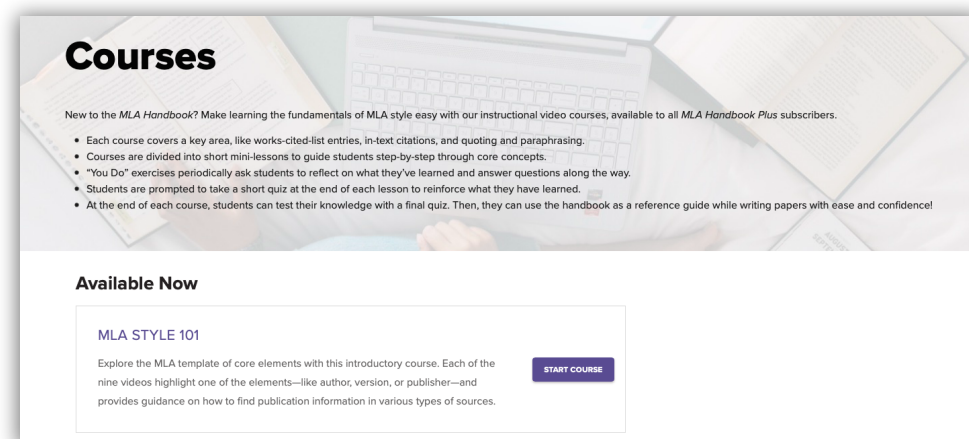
Courses

New to the *MLA Handbook*? Make learning the fundamentals of MLA style easy with our instructional video courses, available to all *MLA Handbook Plus* subscribers.

- Each course covers a key area, like works-cited-list entries, in-text citations, and quoting and paraphrasing.
- Courses are divided into short mini-lessons to guide students step-by-step through core concepts.
- "You Do" exercises periodically ask students to reflect on what they've learned and answer questions along the way.
- Students are prompted to take a short quiz at the end of each lesson to reinforce what they have learned.
- At the end of each course, students can test their knowledge with a final quiz. Then, they can use the handbook as a reference guide while writing papers with ease and confidence!

Available Now

MLA STYLE 101

Explore the MLA template of core elements with this introductory course. Each of the nine videos highlight one of the elements—like author, version, or publisher—and provides guidance on how to find publication information in various types of sources.

START COURSE